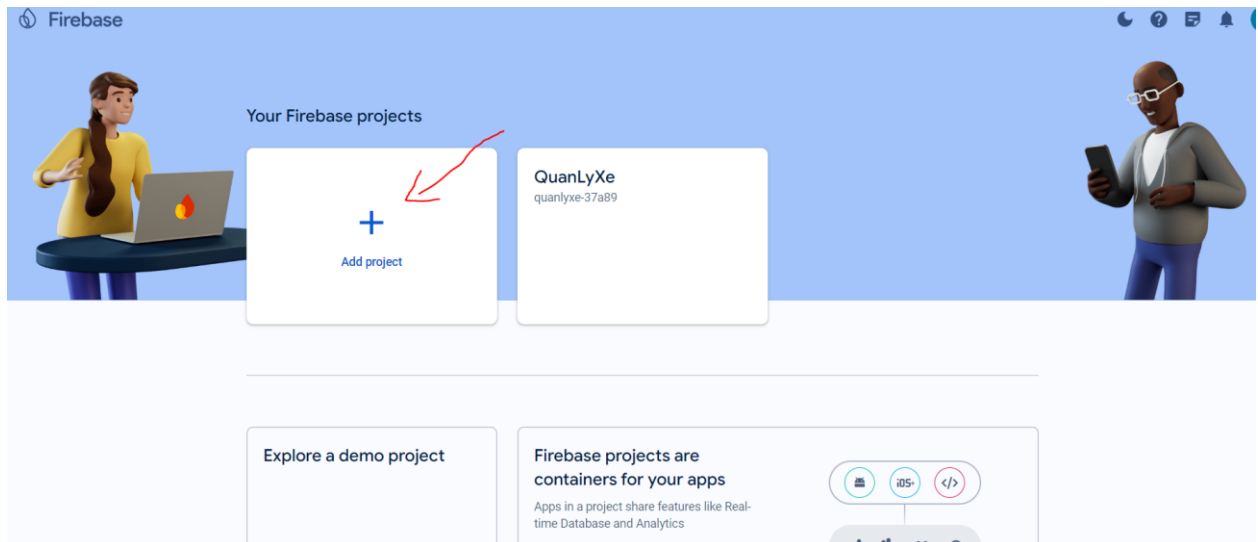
Firebase

Your Firebase projects

+

Add project

QuanLyXe
quanlyxe-37a89

Explore a demo project

Firebase projects are containers for your apps

Apps in a project share features like Real-time Database and Analytics

iOS+

</>